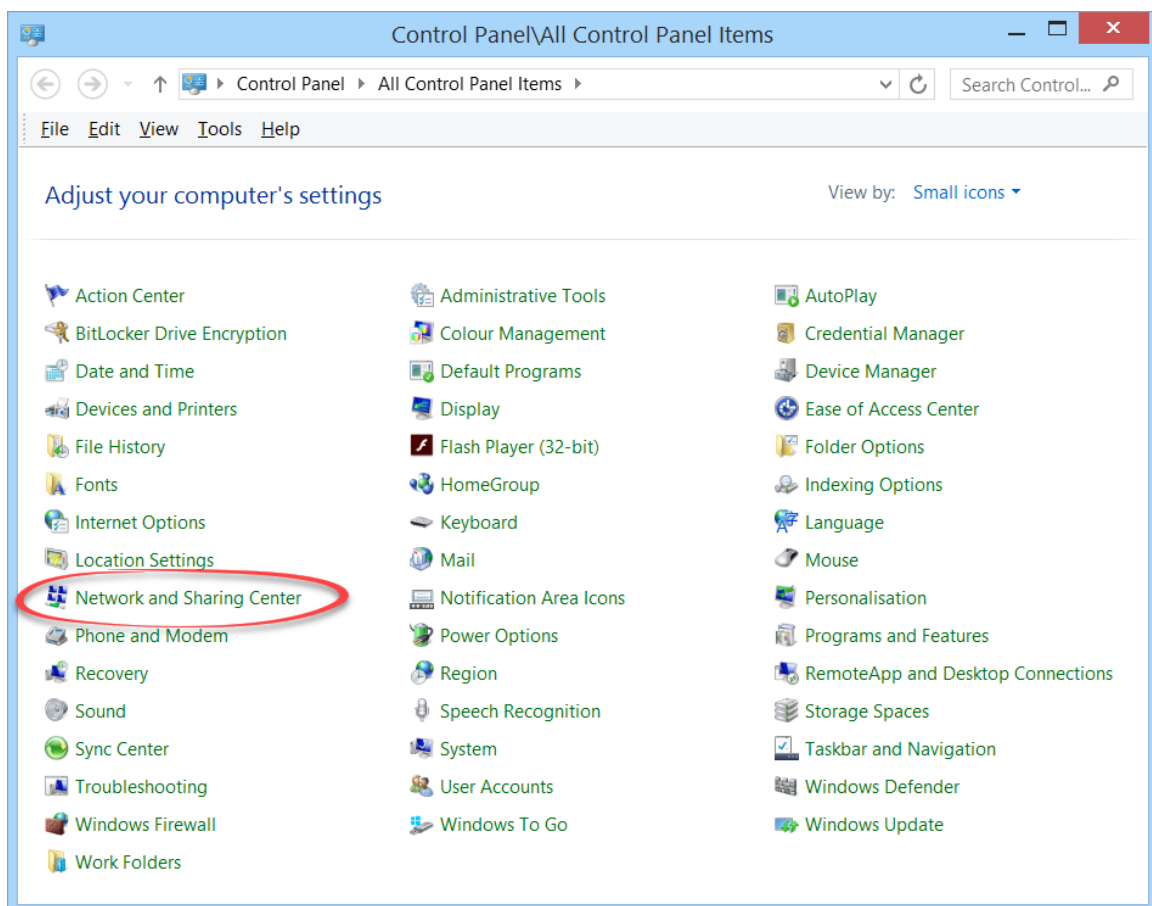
Control Panel\All Control Panel Items

Control Panel ▸ All Control Panel Items ▸

Search Control...

File Edit View Tools Help

Adjust your computer's settings

View by: Small icons

Action Center
BitLocker Drive Encryption
Date and Time
Devices and Printers
File History
Fonts
Internet Options
Location Settings
Network and Sharing Center
Phone and Modem
Recovery
Sound
Sync Center
Troubleshooting
Windows Firewall
Work Folders

Administrative Tools
Colour Management
Default Programs
Display
Flash Player (32-bit)
HomeGroup
Keyboard
Mail
Notification Area Icons
Power Options
Region
Speech Recognition
System
User Accounts
Windows To Go

AutoPlay
Credential Manager
Device Manager
Ease of Access Center
Folder Options
Indexing Options
Language
Mouse
Personalisation
Programs and Features
RemoteApp and Desktop Connections
Storage Spaces
Taskbar and Navigation
Windows Defender
Windows Update